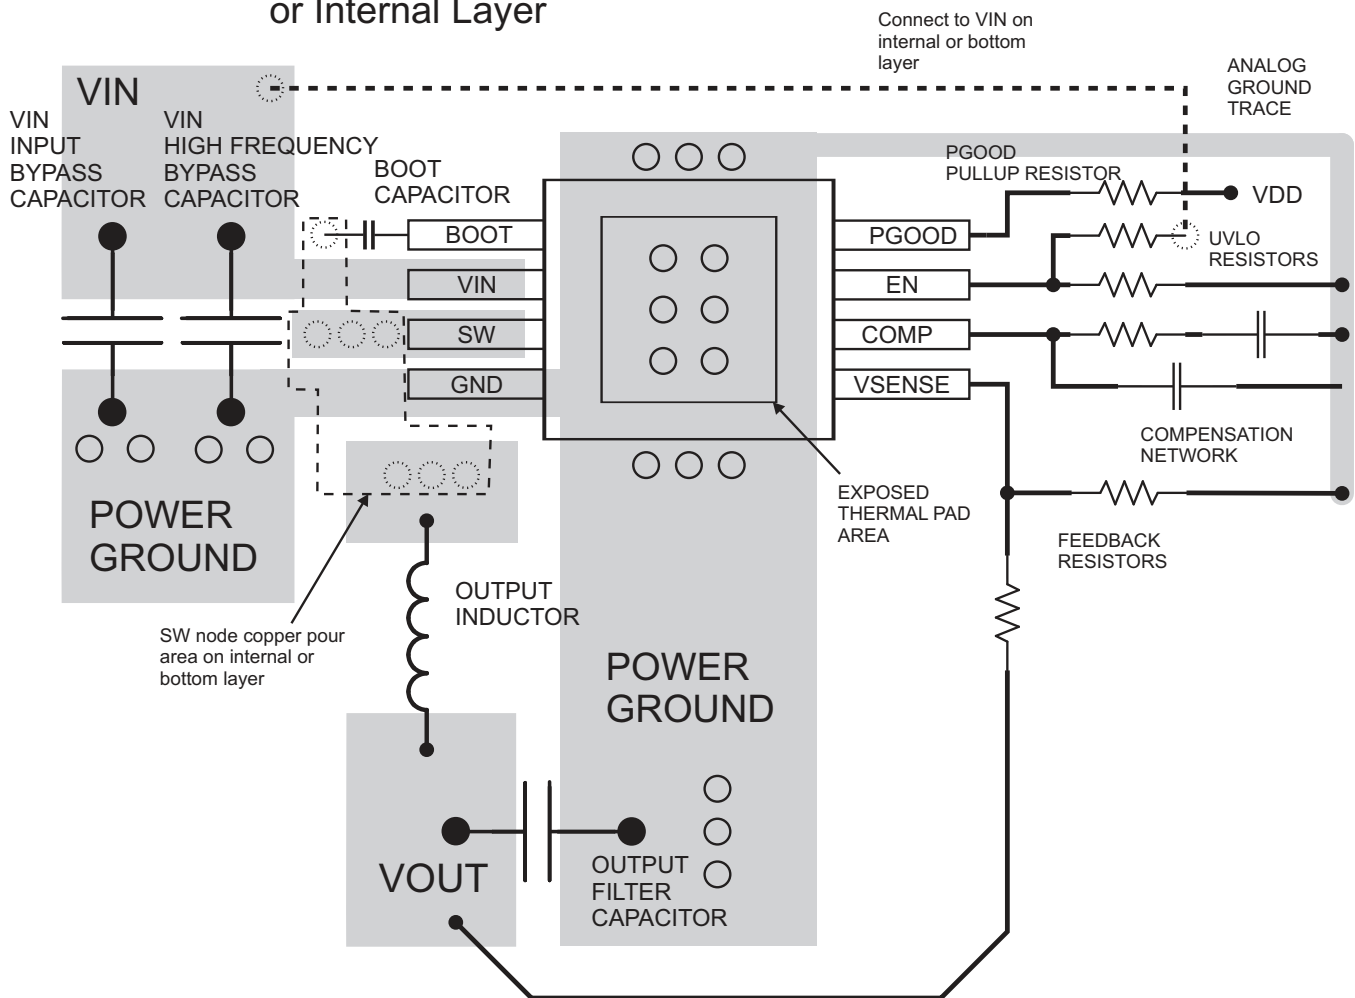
or Internal Layer

Connect to VIN on internal or bottom layer

ANALOG GROUND TRACE

VIN

VIN INPUT BYPASS CAPACITOR

VIN HIGH FREQUENCY BYPASS CAPACITOR

BOOT CAPACITOR

PGOOD PULLUP RESISTOR

VDD

BOOT

VIN

SW

GND

PGOOD

EN

COMP

VSENSE

UVLO RESISTORS

COMPENSATION NETWORK

EXPOSED THERMAL PAD AREA

FEEDBACK RESISTORS

POWER GROUND

SW node copper pour area on internal or bottom layer

OUTPUT INDUCTOR

POWER GROUND

VOUT

OUTPUT FILTER CAPACITOR